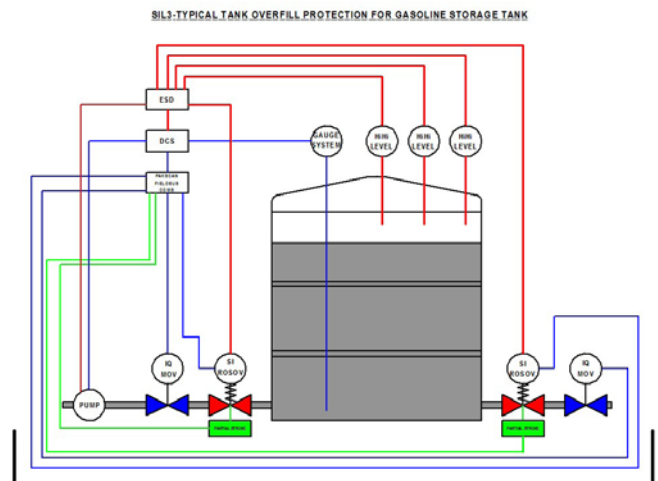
SIL3-TYPICAL TANK OVERFILL PROTECTION FOR GASOLINE STORAGE TANK

ESD

DCS

PAKSCAN FIELDBUS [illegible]

GAUGE SYSTEM

HIGH LEVEL

HIGH LEVEL

HIGH LEVEL

IQ MOV

SI ROSOV

PUMP

PARTIAL STROKE

SI ROSOV

IQ MOV

PARTIAL STROKE